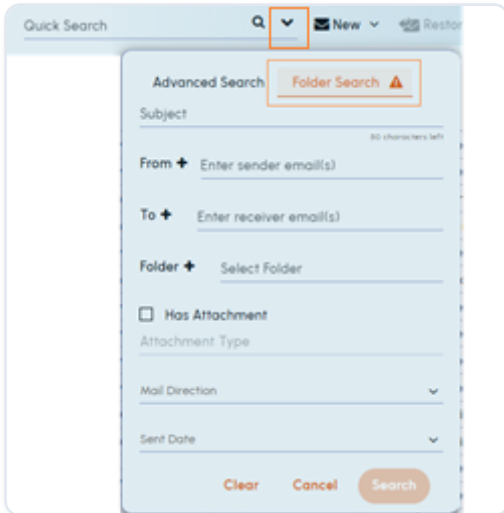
Quick Search

New

Restor

Advanced Search

Folder Search

Subject

80 characters left

From

Enter sender email(s)

To

Enter receiver email(s)

Folder

Select Folder

Has Attachment

Attachment Type

Mail Direction

Sent Date

Clear

Cancel

Search